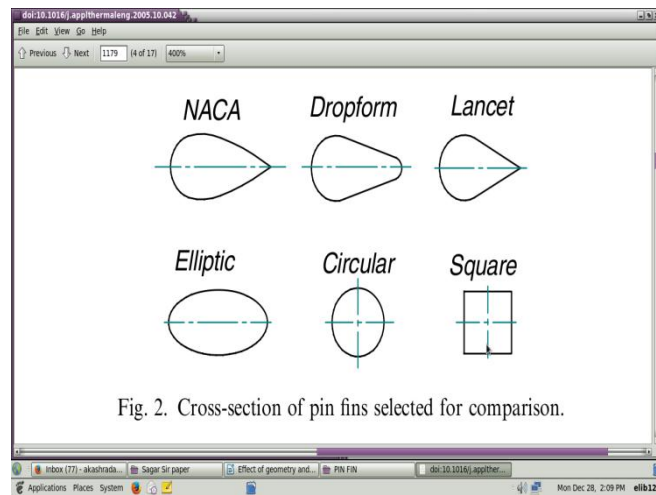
doi:10.1016/j.applthermaleng.2005.10.042

File Edit View Go Help

Previous Next 1179 (4 of 17) 400%

NACA

Dropform

Lancet

Elliptic

Circular

Square

Fig. 2. Cross-section of pin fins selected for comparison.

Inbox (77) - akashrada... Sagar Sir paper Effect of geometry and... PIN FIN doi:10.1016/j.applther...

Applications Places System

Mon Dec 28, 2:09 PM elib12